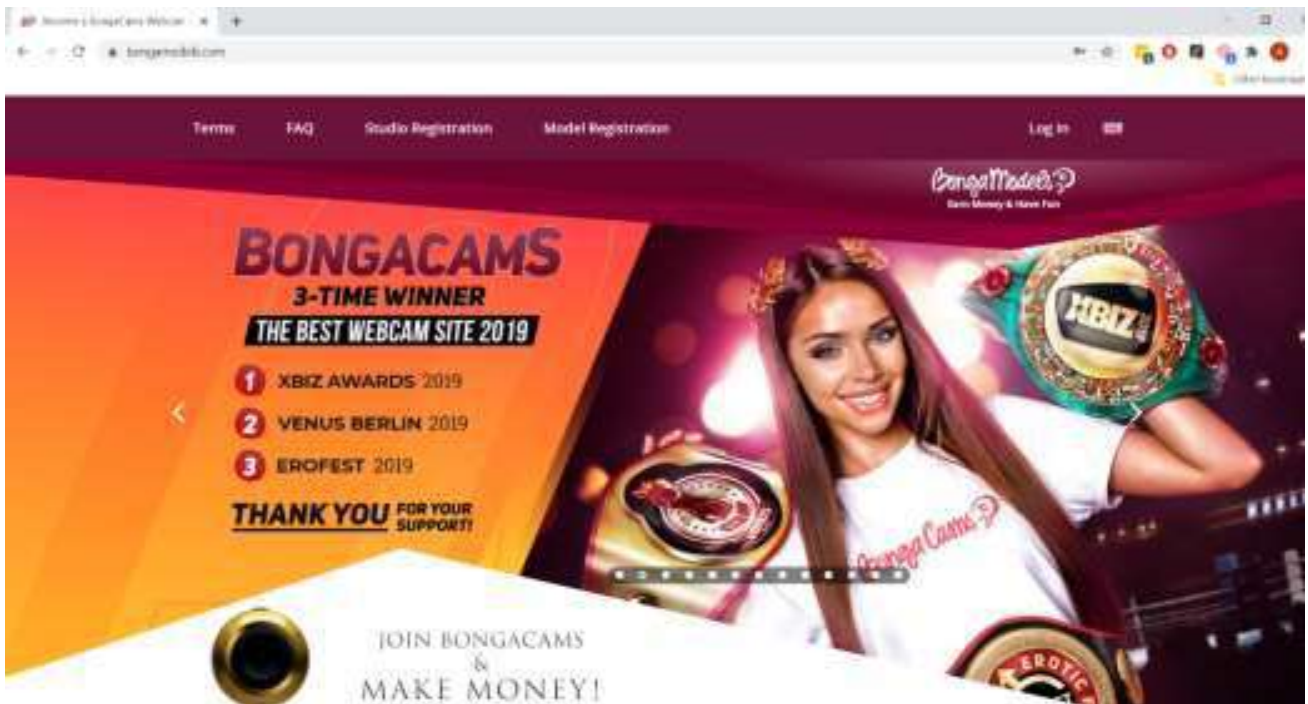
Become a BongaCams Webcam ×

bongamodels.com

Other bookmarks

Terms FAQ Studio Registration Model Registration Log In

BongaModels
Earn Money & Have Fun

BONGACAMS
3-TIME WINNER
THE BEST WEBCAM SITE 2019

1 XBIZ AWARDS 2019
2 VENUS BERLIN 2019
3 EROFEST 2019

THANK YOU FOR YOUR SUPPORT!

XBIZ

BongaCams

EROTIC

JOIN BONGACAMS
&
MAKE MONEY!